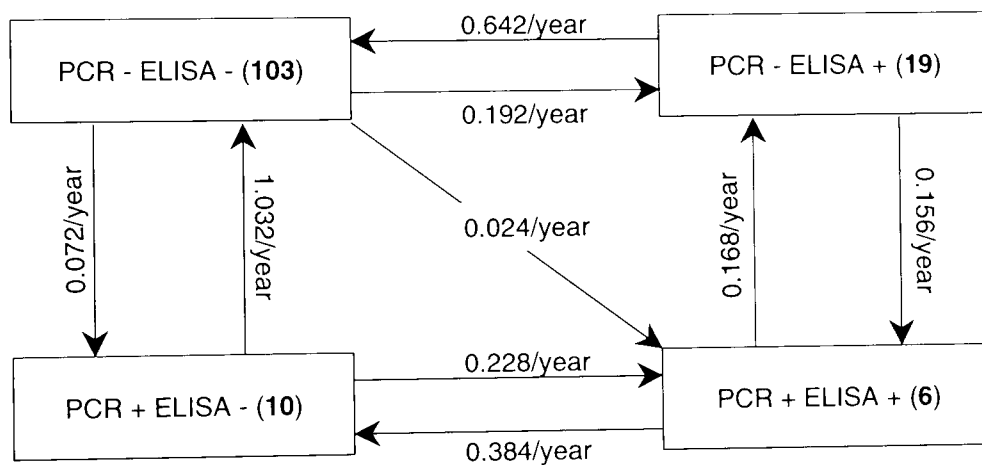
0.642/year

PCR - ELISA - (**103**)

PCR - ELISA + (**19**)

0.192/year

0.072/year

1.032/year

0.024/year

0.168/year

0.156/year

0.228/year

PCR + ELISA - (**10**)

PCR + ELISA + (**6**)

0.384/year